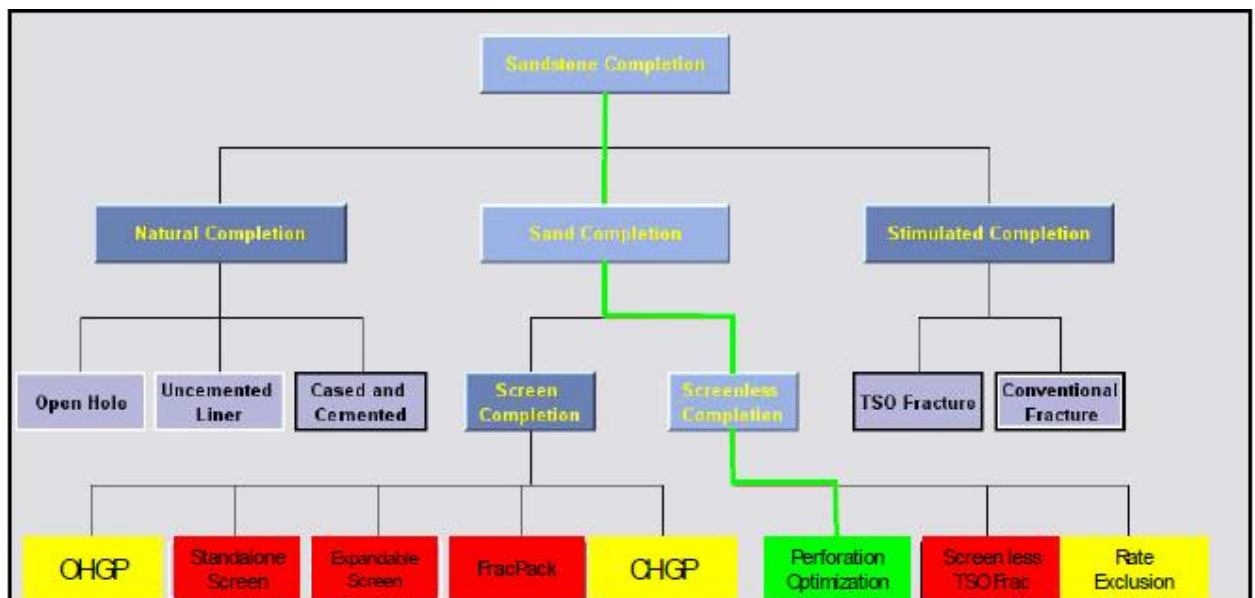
Sandstone Completion

Natural Completion

Sand Completion

Stimulated Completion

Open Hole

Uncemented Liner

Cased and Cemented

Screen Completion

Screenless Completion

TSO Fracture

Conventional Fracture

OHGP

Standalone Screen

Expandable Screen

FracPack

CHGP

Perforation Optimization

Screen less TSO Frac

Rate Exclusion